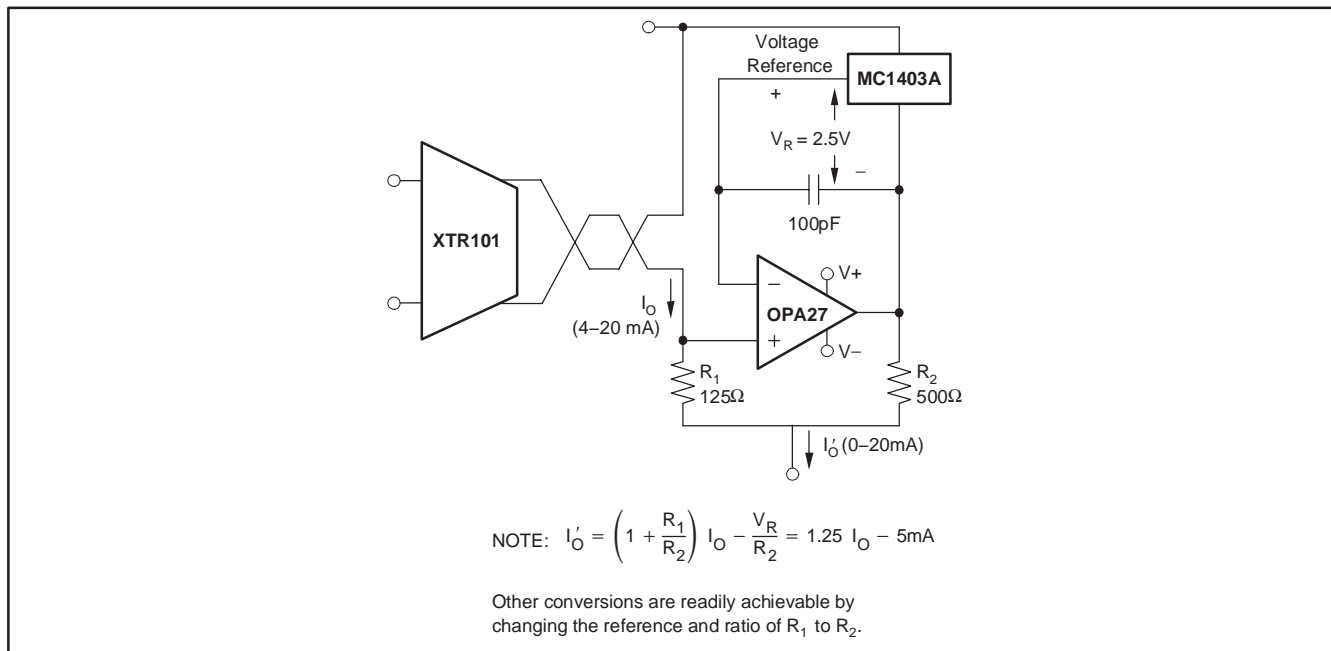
Voltage Reference

MC1403A

+

$V_R = 2.5V$

–

100pF

XTR101

$I_O$ (4–20 mA)

–

+

OPA27

V+

V–

$R_1$ 125Ω

$R_2$ 500Ω

$I_O'$ (0–20mA)

NOTE: $I_O' = \left(1 + \frac{R_1}{R_2}\right) I_O - \frac{V_R}{R_2} = 1.25\ I_O - 5mA$

Other conversions are readily achievable by changing the reference and ratio of $R_1$ to $R_2$.